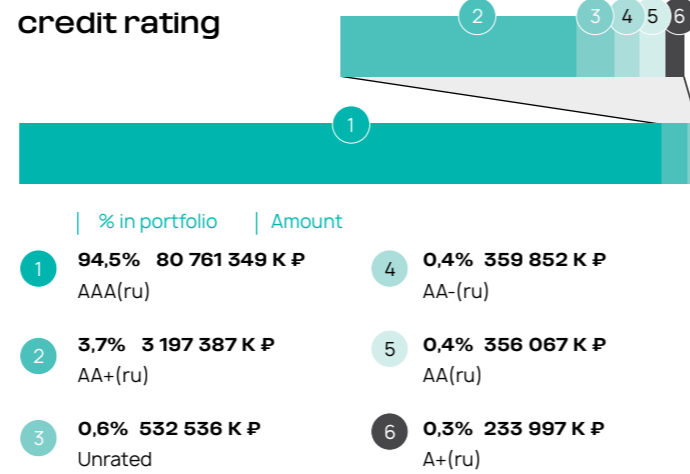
credit rating

2 3 4 5 6

1

| % in portfolio | Amount

1 94,5% 80 761 349 K ₽
AAA(ru)

4 0,4% 359 852 K ₽
AA-(ru)

2 3,7% 3 197 387 K ₽
AA+(ru)

5 0,4% 356 067 K ₽
AA(ru)

3 0,6% 532 536 K ₽
Unrated

6 0,3% 233 997 K ₽
A+(ru)